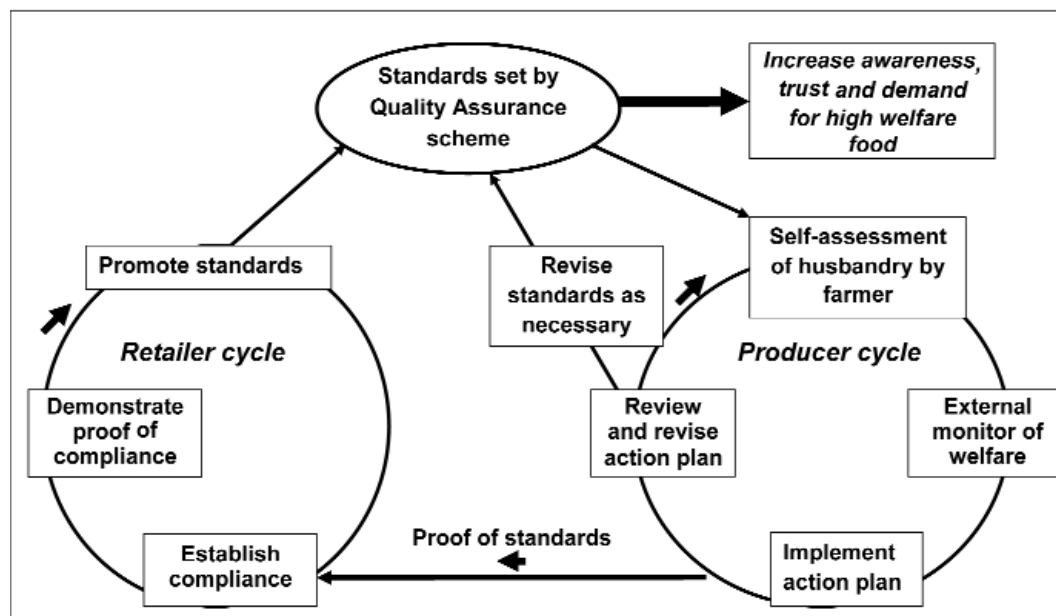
Standards set by Quality Assurance scheme

Increase awareness, trust and demand for high welfare food

Self-assessment of husbandry by farmer

Promote standards

Revise standards as necessary

Retailer cycle

Producer cycle

Demonstrate proof of compliance

Review and revise action plan

External monitor of welfare

Proof of standards

Establish compliance

Implement action plan